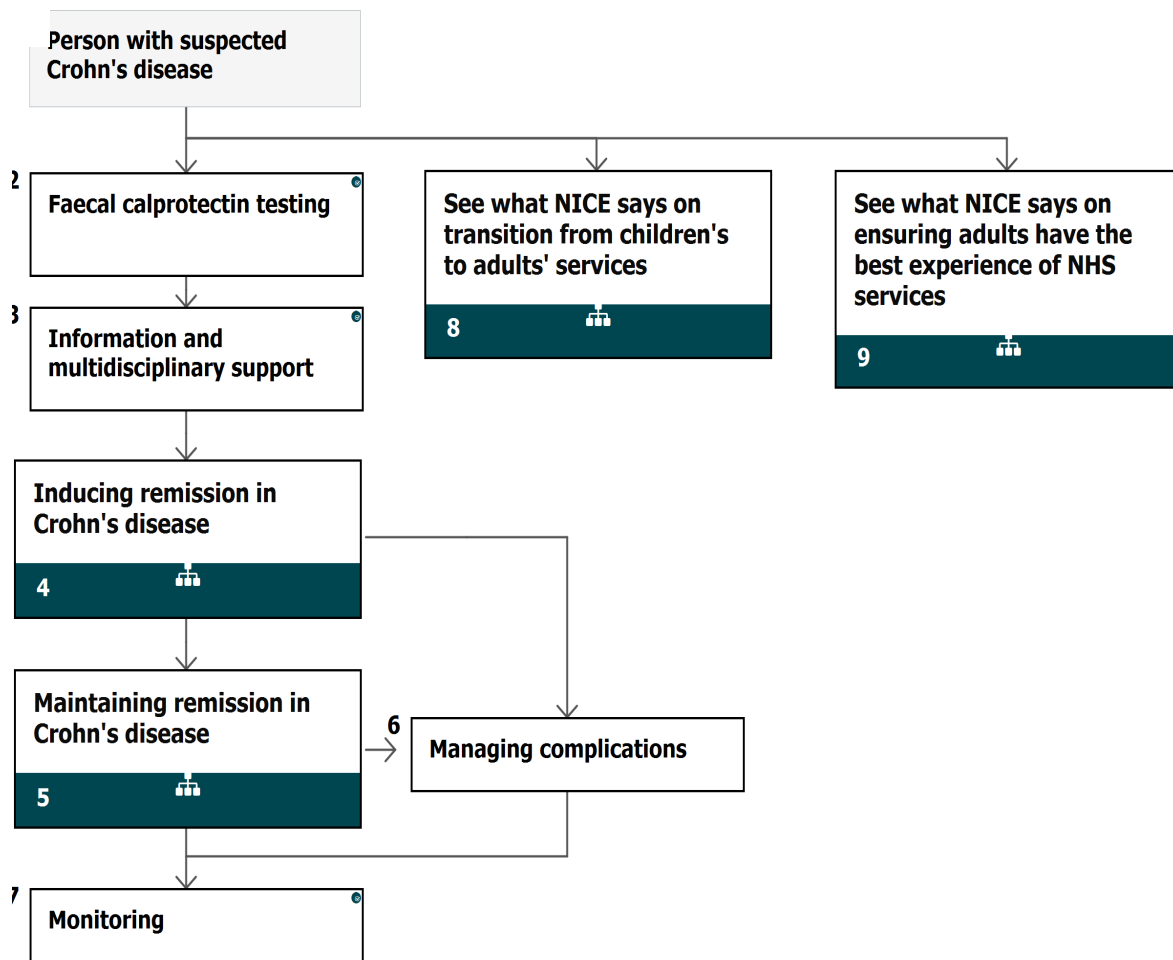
Person with suspected Crohn's disease

2

Faecal calprotectin testing

See what NICE says on transition from children's to adults' services

8

See what NICE says on ensuring adults have the best experience of NHS services

9

3

Information and multidisciplinary support

Inducing remission in Crohn's disease

4

Maintaining remission in Crohn's disease

5

6

Managing complications

7

Monitoring